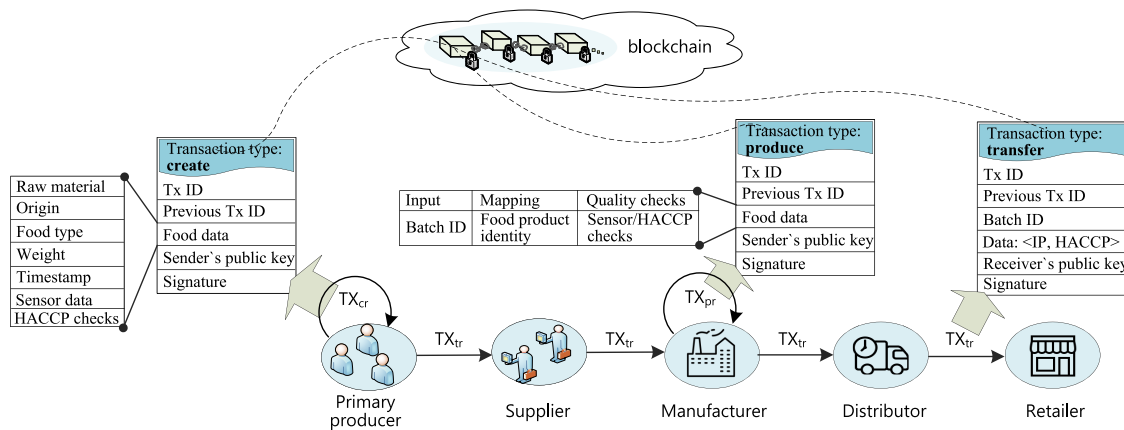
blockchain

Transaction type: **create**

Tx ID

Previous Tx ID

Food data

Sender`s public key

Signature

Raw material

Origin

Food type

Weight

Timestamp

Sensor data

HACCP checks

| Input | Mapping | Quality checks |
|---|---|---|
| Batch ID | Food product identity | Sensor/HACCP checks |

Transaction type: **produce**

Tx ID

Previous Tx ID

Food data

Sender`s public key

Signature

Transaction type: **transfer**

Tx ID

Previous Tx ID

Batch ID

Data: <IP, HACCP>

Receiver`s public key

Signature

$TX_{cr}$

$TX_{tr}$

$TX_{tr}$

$TX_{pr}$

$TX_{tr}$

$TX_{tr}$

Primary producer

Supplier

Manufacturer

Distributor

Retailer